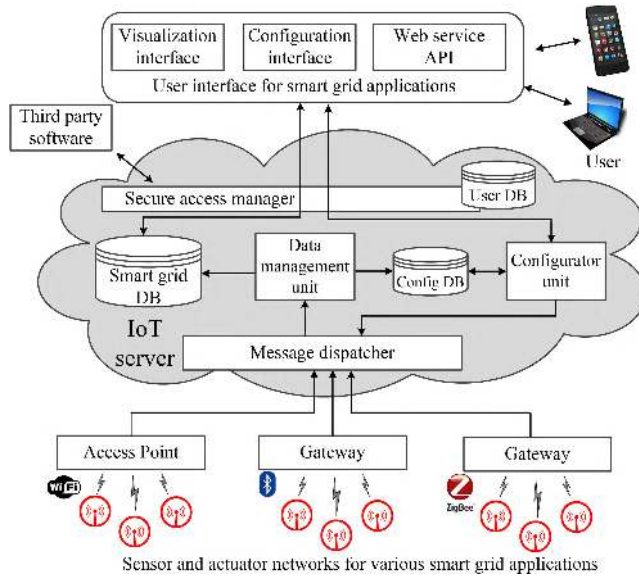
Visualization interface

Configuration interface

Web service API

User interface for smart grid applications

User

Third party software

Secure access manager

User DB

Smart grid DB

Data management unit

Config DB

Configurator unit

IoT server

Message dispatcher

Access Point

Gateway

Gateway

WiFi

ZigBee

Sensor and actuator networks for various smart grid applications